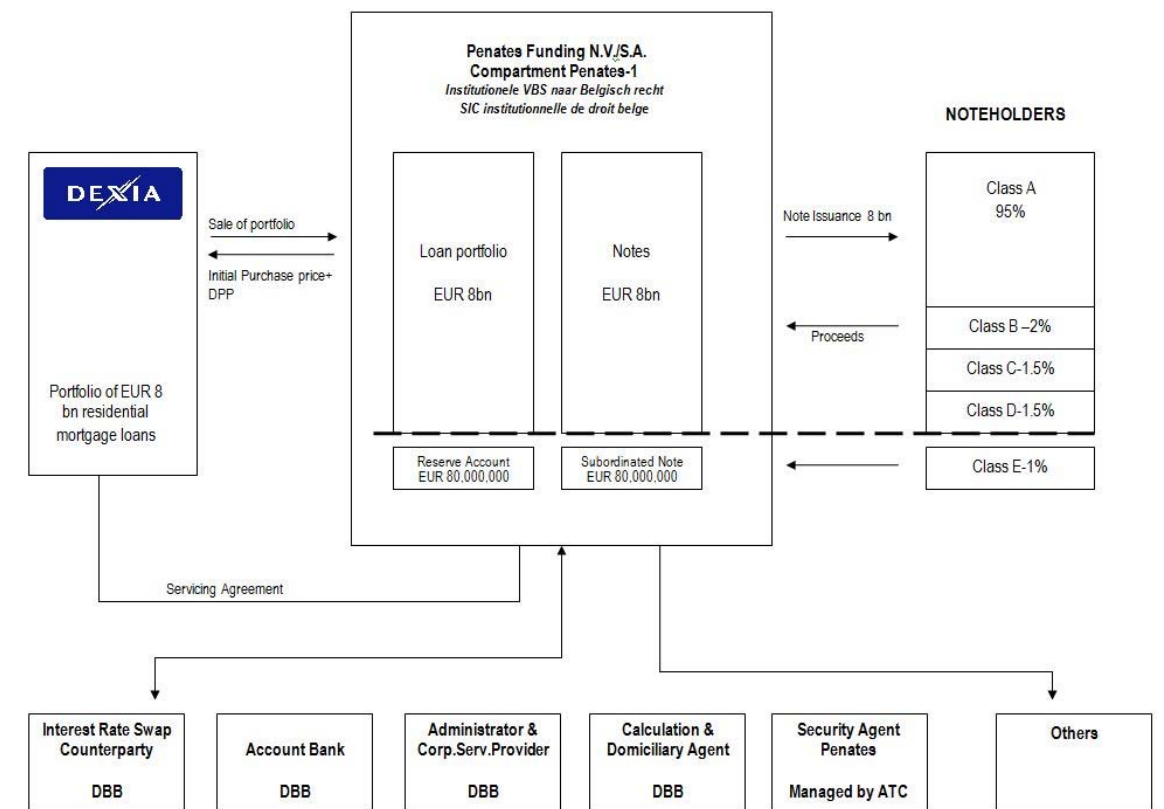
Penates Funding N.V./S.A.
Compartment Penates-1
Institutionele VBS naar Belgisch recht
SIC institutionnelle de droit belge

NOTEHOLDERS

DEXIA

Sale of portfolio

Initial Purchase price+ DPP

Portfolio of EUR 8 bn residential mortgage loans

Loan portfolio

EUR 8bn

Notes

EUR 8bn

Note Issuance 8 bn

Proceeds

Class A
95%

Class B –2%

Class C-1.5%

Class D-1.5%

Reserve Account
EUR 80,000,000

Subordinated Note
EUR 80,000,000

Class E-1%

Servicing Agreement

Interest Rate Swap Counterparty

DBB

Account Bank

DBB

Administrator & Corp.Serv.Provider

DBB

Calculation & Domiciliary Agent

DBB

Security Agent Penates

Managed by ATC

Others